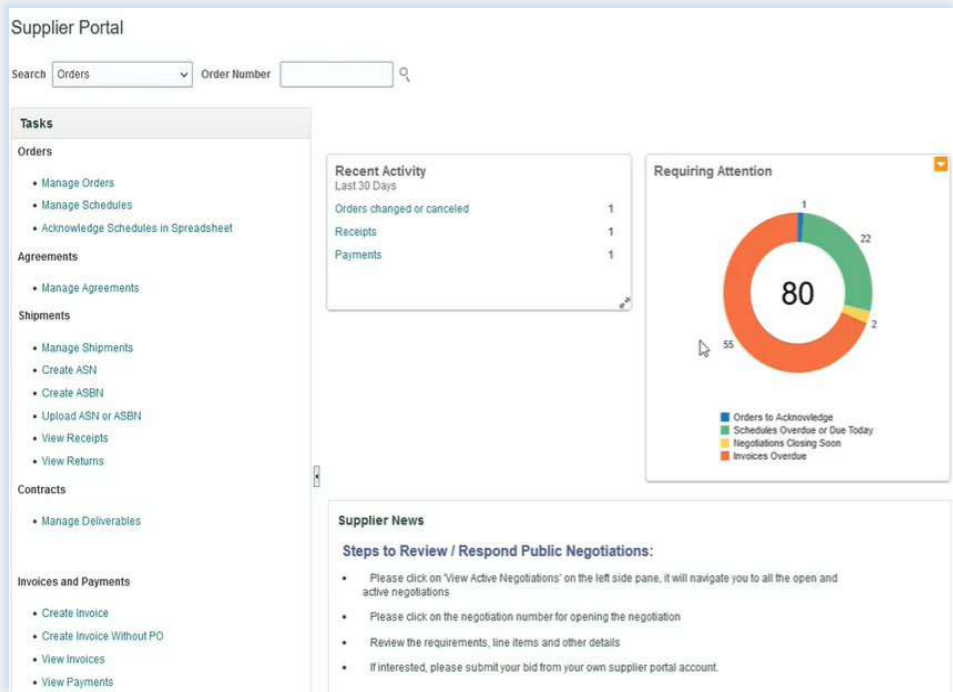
Supplier Portal

Search Orders Order Number

Tasks

Orders

• Manage Orders
• Manage Schedules
• Acknowledge Schedules in Spreadsheet

Agreements

• Manage Agreements

Shipments

• Manage Shipments
• Create ASN
• Create ASBN
• Upload ASN or ASBN
• View Receipts
• View Returns

Contracts

• Manage Deliverables

Invoices and Payments

• Create Invoice
• Create Invoice Without PO
• View Invoices
• View Payments

Recent Activity
Last 30 Days

| | |
|---|---|
| Orders changed or canceled | 1 |
| Receipts | 1 |
| Payments | 1 |

Requiring Attention

1
22
80
2
55

Orders to Acknowledge
Schedules Overdue or Due Today
Negotiations Closing Soon
Invoices Overdue

Supplier News

Steps to Review / Respond Public Negotiations:

• Please click on 'View Active Negotiations' on the left side pane, it will navigate you to all the open and active negotiations
• Please click on the negotiation number for opening the negotiation
• Review the requirements, line items and other details
• If interested, please submit your bid from your own supplier portal account.